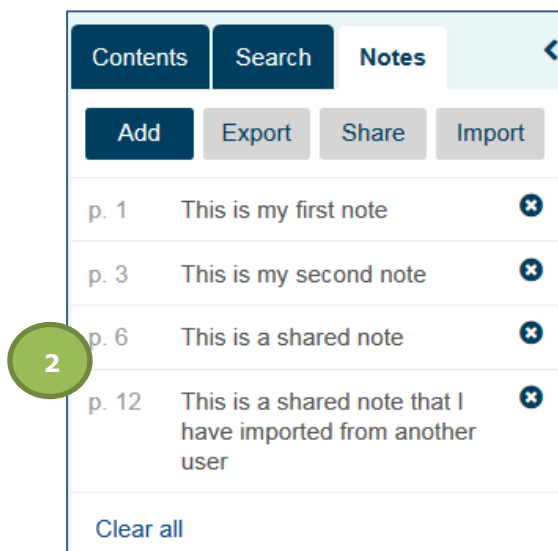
Contents Search Notes

Add Export Share Import

p. 1 This is my first note

p. 3 This is my second note

2

p. 6 This is a shared note

p. 12 This is a shared note that I have imported from another user

Clear all